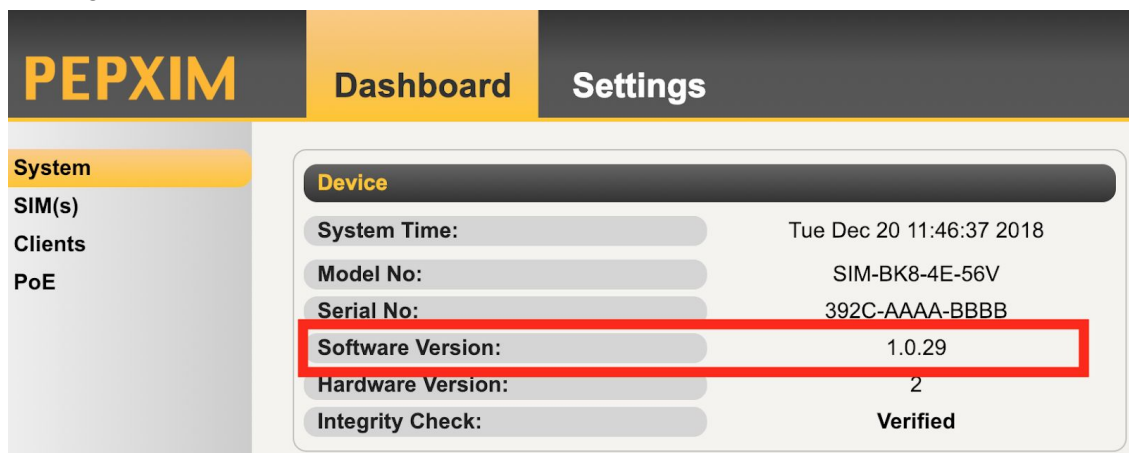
PEPXIM

Dashboard

Settings

System
SIM(s)
Clients
PoE

Device

| | |
|---|---|
| System Time: | Tue Dec 20 11:46:37 2018 |
| Model No: | SIM-BK8-4E-56V |
| Serial No: | 392C-AAAA-BBBB |
| Software Version: | 1.0.29 |
| Hardware Version: | 2 |
| Integrity Check: | Verified |